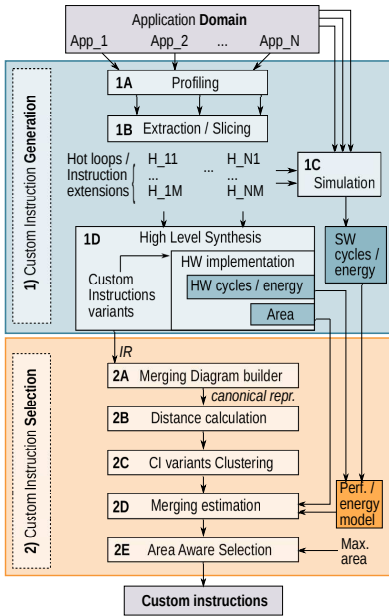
Application **Domain**
App_1 App_2 ... App_N

1) Custom Instruction **Generation**

**1A** Profiling

**1B** Extraction / Slicing

Hot loops / Instruction extensions
H_11 ... H_1M
... 
H_N1 ... H_NM

**1C** Simulation

**1D** High Level Synthesis
Custom Instructions variants
HW implementation
HW cycles / energy
Area

SW cycles / energy

2) Custom Instruction **Selection**

IR

**2A** Merging Diagram builder
canonical repr.

**2B** Distance calculation

**2C** CI variants Clustering

**2D** Merging estimation

Perf. / energy model

**2E** Area Aware Selection

Max. area

**Custom instructions**